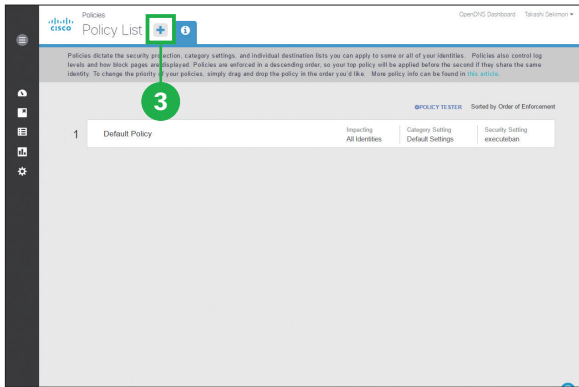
cisco Policies
Policy List + i

OpenDNS Dashboard Takashi Sekimori ▾

Policies dictate the security protection, category settings, and individual destination lists you can apply to some or all of your identities. Policies also control log levels and how block pages are displayed. Policies are enforced in a descending order, so your top policy will be applied before the second if they share the same identity. To change the priority of your policies, simply drag and drop the policy in the order you'd like. More policy info can be found in this article.

3

POLICY TESTER Sorted by Order of Enforcement

| | | Impacting | Category Setting | Security Setting |
|---|---|---|---|---|
| 1 | Default Policy | All Identities | Default Settings | executeban |